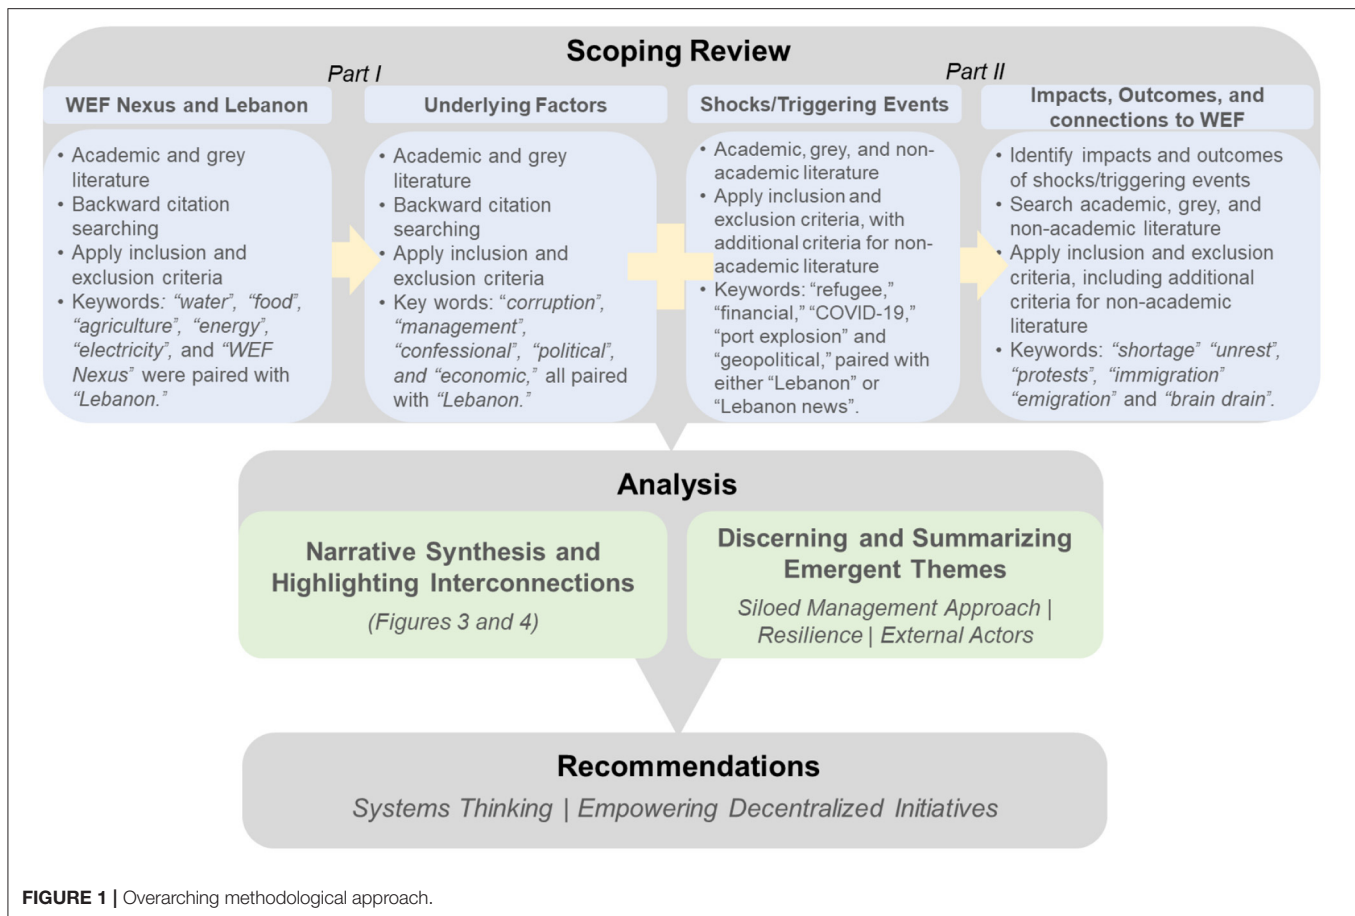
Scoping Review

Part I

Part II

WEF Nexus and Lebanon

• Academic and grey literature
• Backward citation searching
• Apply inclusion and exclusion criteria
• Keywords: "water", "food", "agriculture", "energy", "electricity", and "WEF Nexus" were paired with "Lebanon."

Underlying Factors

• Academic and grey literature
• Backward citation searching
• Apply inclusion and exclusion criteria
• Key words: "corruption", "management", "confessional", "political", and "economic," all paired with "Lebanon."

Shocks/Triggering Events

• Academic, grey, and non-academic literature
• Apply inclusion and exclusion criteria, with additional criteria for non-academic literature
• Keywords: "refugee," "financial," "COVID-19," "port explosion" and "geopolitical," paired with either "Lebanon" or "Lebanon news".

Impacts, Outcomes, and connections to WEF

• Identify impacts and outcomes of shocks/triggering events
• Search academic, grey, and non-academic literature
• Apply inclusion and exclusion criteria, including additional criteria for non-academic literature
• Keywords: "shortage" "unrest", "protests", "immigration" "emigration" and "brain drain".

Analysis

Narrative Synthesis and Highlighting Interconnections
(Figures 3 and 4)

Discerning and Summarizing Emergent Themes
Siloed Management Approach | Resilience | External Actors

Recommendations
Systems Thinking | Empowering Decentralized Initiatives

FIGURE 1 | Overarching methodological approach.